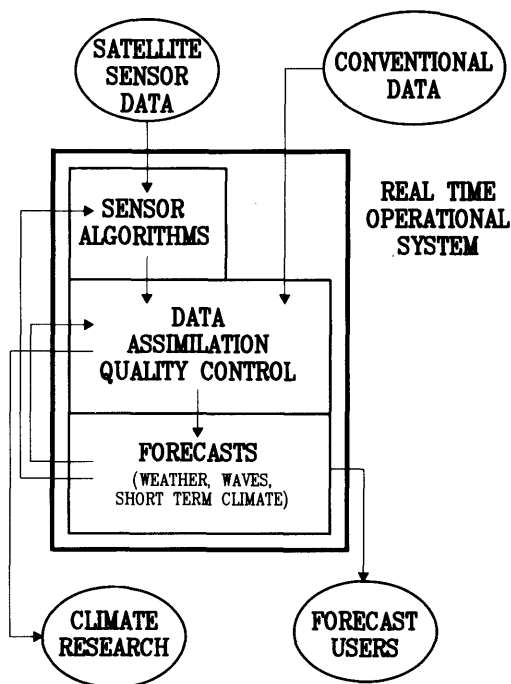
SATELLITE SENSOR DATA

CONVENTIONAL DATA

REAL TIME OPERATIONAL SYSTEM

SENSOR ALGORITHMS

DATA ASSIMILATION QUALITY CONTROL

FORECASTS
(WEATHER, WAVES, SHORT TERM CLIMATE)

CLIMATE RESEARCH

FORECAST USERS